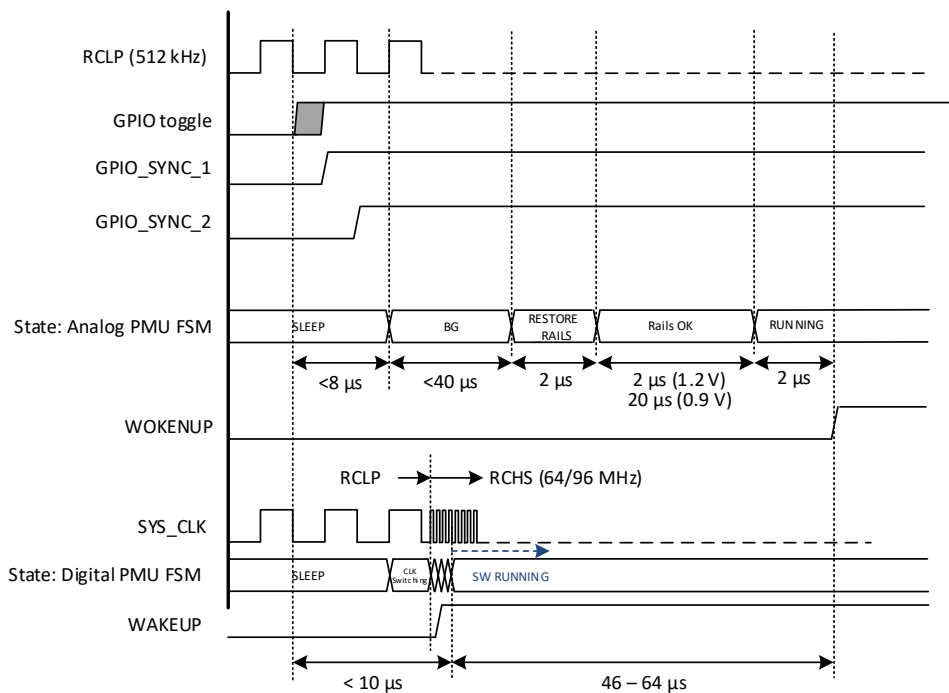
RCLP (512 kHz)

GPIO toggle

GPIO_SYNC_1

GPIO_SYNC_2

State: Analog PMU FSM

SLEEP

BG

RESTORE RAILS

Rails OK

RUNNING

<8 µs

<40 µs

2 µs

2 µs (1.2 V)
20 µs (0.9 V)

2 µs

WOKENUP

RCLP → RCHS (64/96 MHz)

SYS_CLK

State: Digital PMU FSM

SLEEP

CLK Switching

SW RUNNING

WAKEUP

< 10 µs

46 – 64 µs